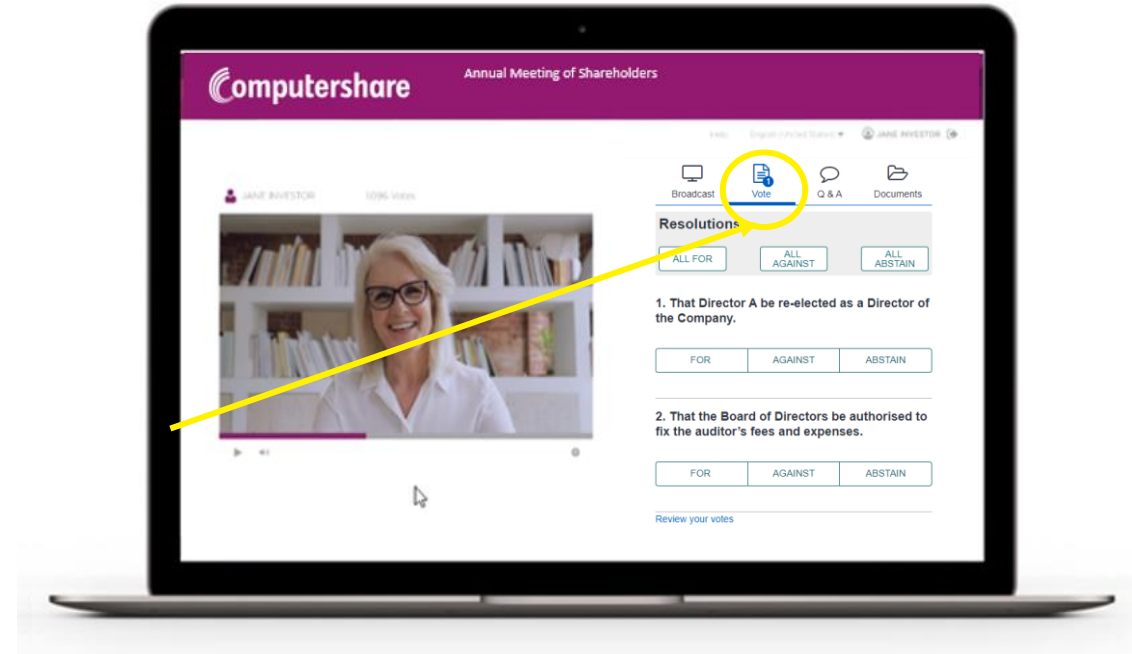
Computershare

Annual Meeting of Shareholders

Help English (United States) JANE INVESTOR

JANE INVESTOR 1096 Votes

Broadcast Vote Q & A Documents

Resolutions

ALL FOR ALL AGAINST ALL ABSTAIN

1. That Director A be re-elected as a Director of the Company.

| FOR | AGAINST | ABSTAIN |
|---|---|---|

2. That the Board of Directors be authorised to fix the auditor's fees and expenses.

| FOR | AGAINST | ABSTAIN |
|---|---|---|

Review your votes